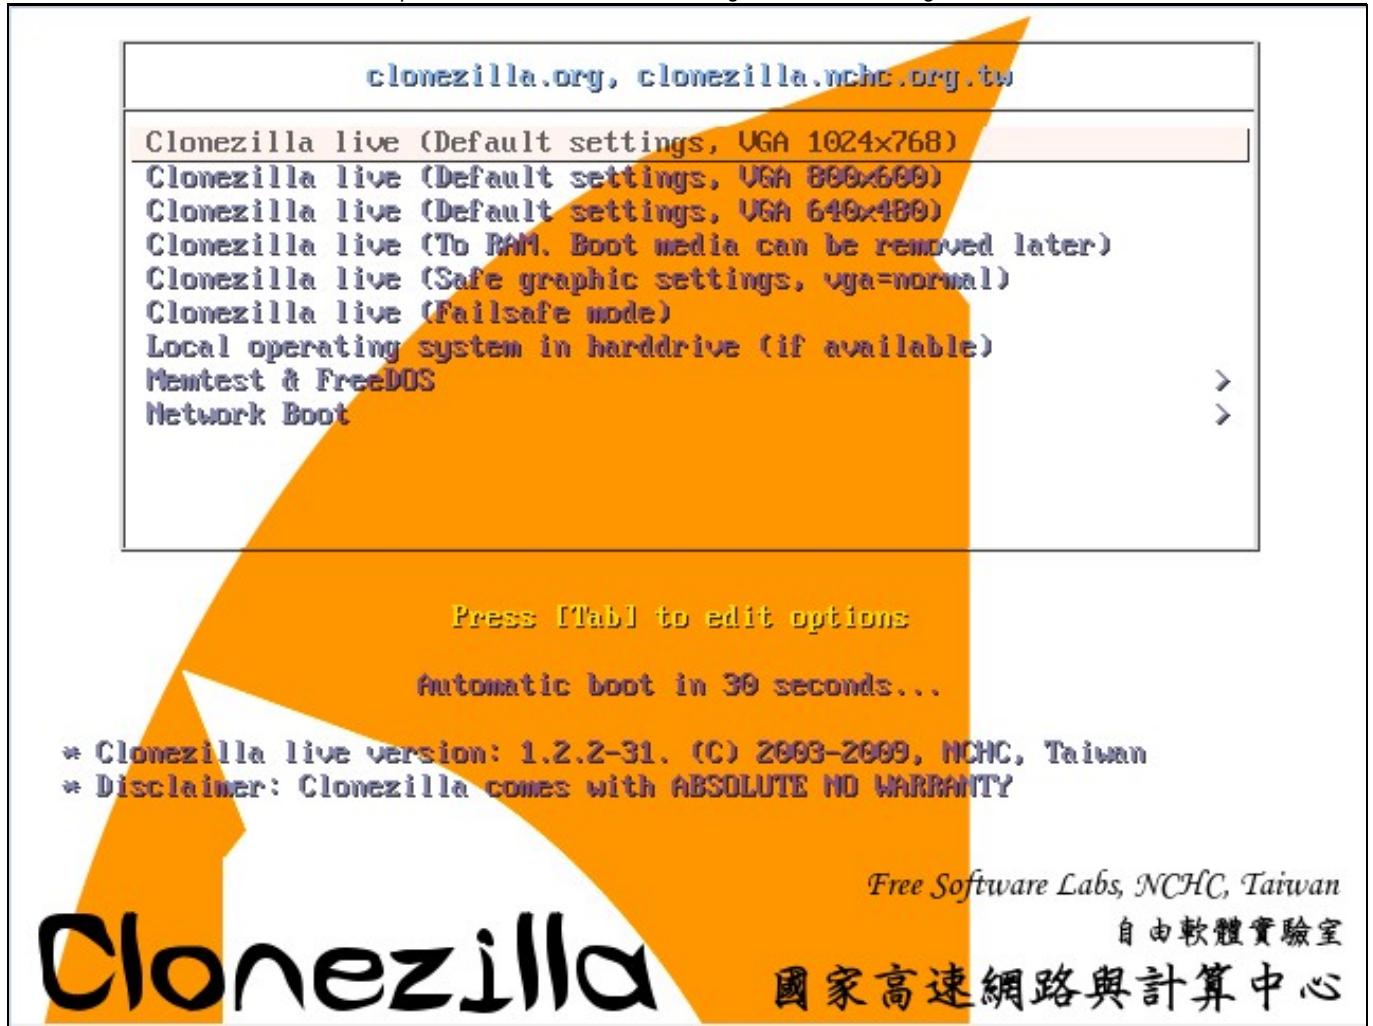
clonezilla.org, clonezilla.nchc.org.tw

Clonezilla live (Default settings, VGA 1024x768)
Clonezilla live (Default settings, VGA 800x600)
Clonezilla live (Default settings, VGA 640x480)
Clonezilla live (To RAM. Boot media can be removed later)
Clonezilla live (Safe graphic settings, vga=normal)
Clonezilla live (Failsafe mode)
Local operating system in harddrive (if available)
Memtest & FreeDOS >
Network Boot >

Press [Tab] to edit options

Automatic boot in 30 seconds...

* Clonezilla live version: 1.2.2-31. (C) 2003-2009, NCHC, Taiwan
* Disclaimer: Clonezilla comes with ABSOLUTE NO WARRANTY

Free Software Labs, NCHC, Taiwan
自由軟體實驗室
國家高速網路與計算中心

Clonezilla